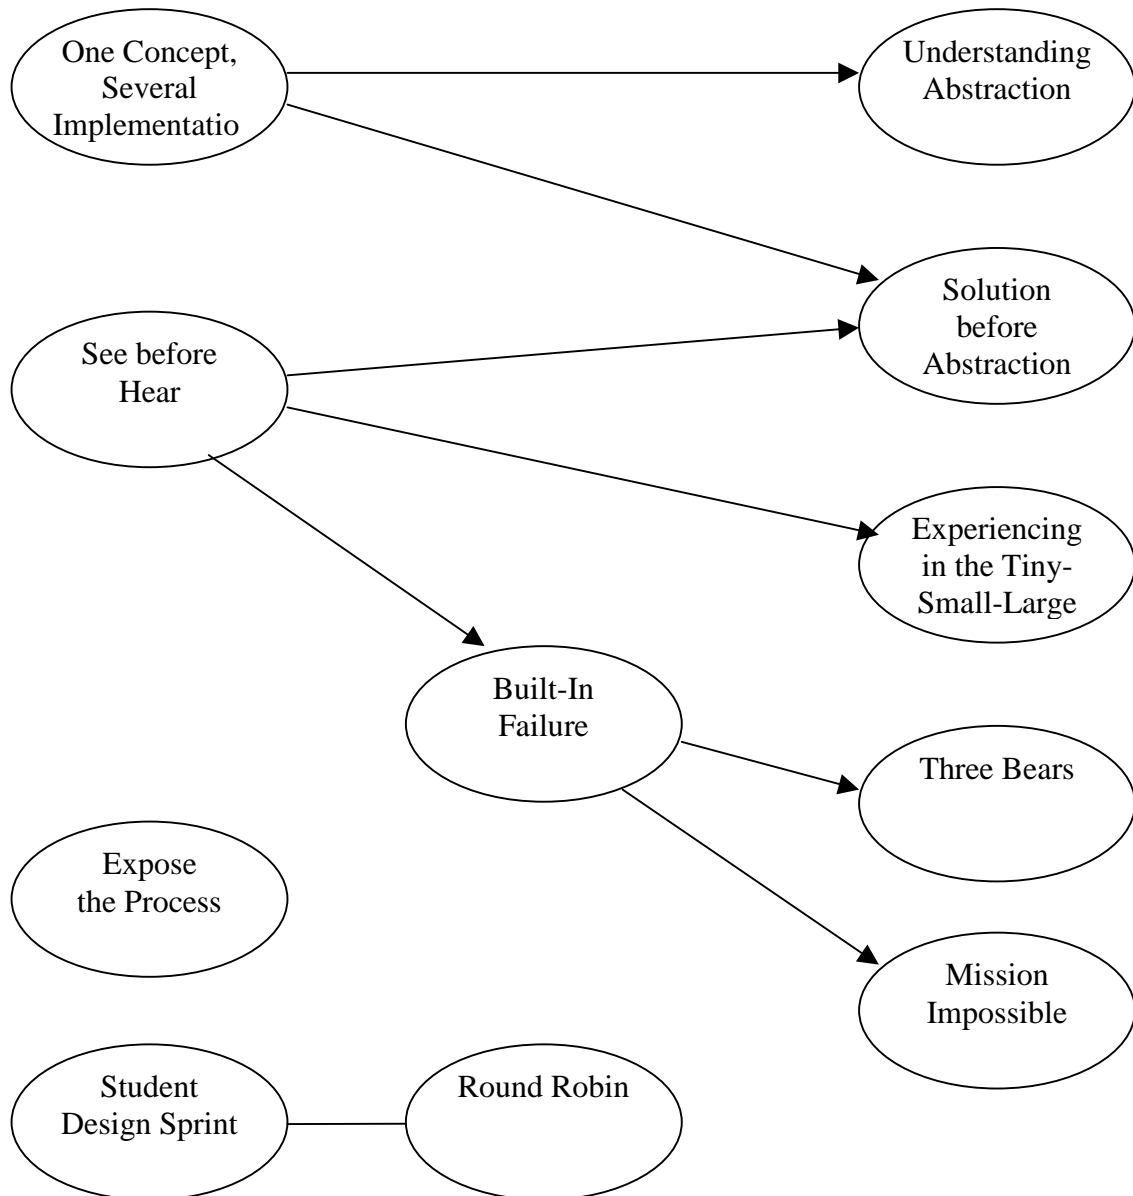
One Concept, Several Implementatio

Understanding Abstraction

Solution before Abstraction

See before Hear

Experiencing in the Tiny-Small-Large

Built-In Failure

Three Bears

Expose the Process

Mission Impossible

Student Design Sprint

Round Robin